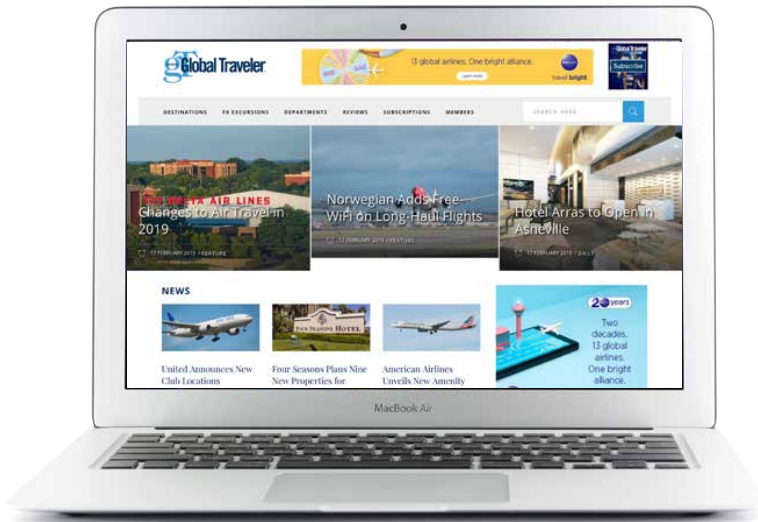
gt Global Traveler

13 global airlines. One bright alliance.

Learn more

travel bright

Global Traveler

Subscribe

DESTINATIONS FX EXCURSIONS DEPARTMENTS REVIEWS SUBSCRIPTIONS MEMBERS

SEARCH HERE

DELTA AIR LINES

Changes to Air Travel in 2019

17 FEBRUARY 2019 / FEATURE

Norwegian Adds Free Wi-Fi on Long-Haul Flights

17 FEBRUARY 2019 / DAILY

Hotel Arras to Open in Asheville

17 FEBRUARY 2019 / DAILY

NEWS

United Announces New Club Locations

FOUR SEASONS HOTEL

Four Seasons Plans Nine New Properties for

American Airlines Unveils New Amenity

20 years

Two decades. 13 global airlines. One bright alliance.

MacBook Air